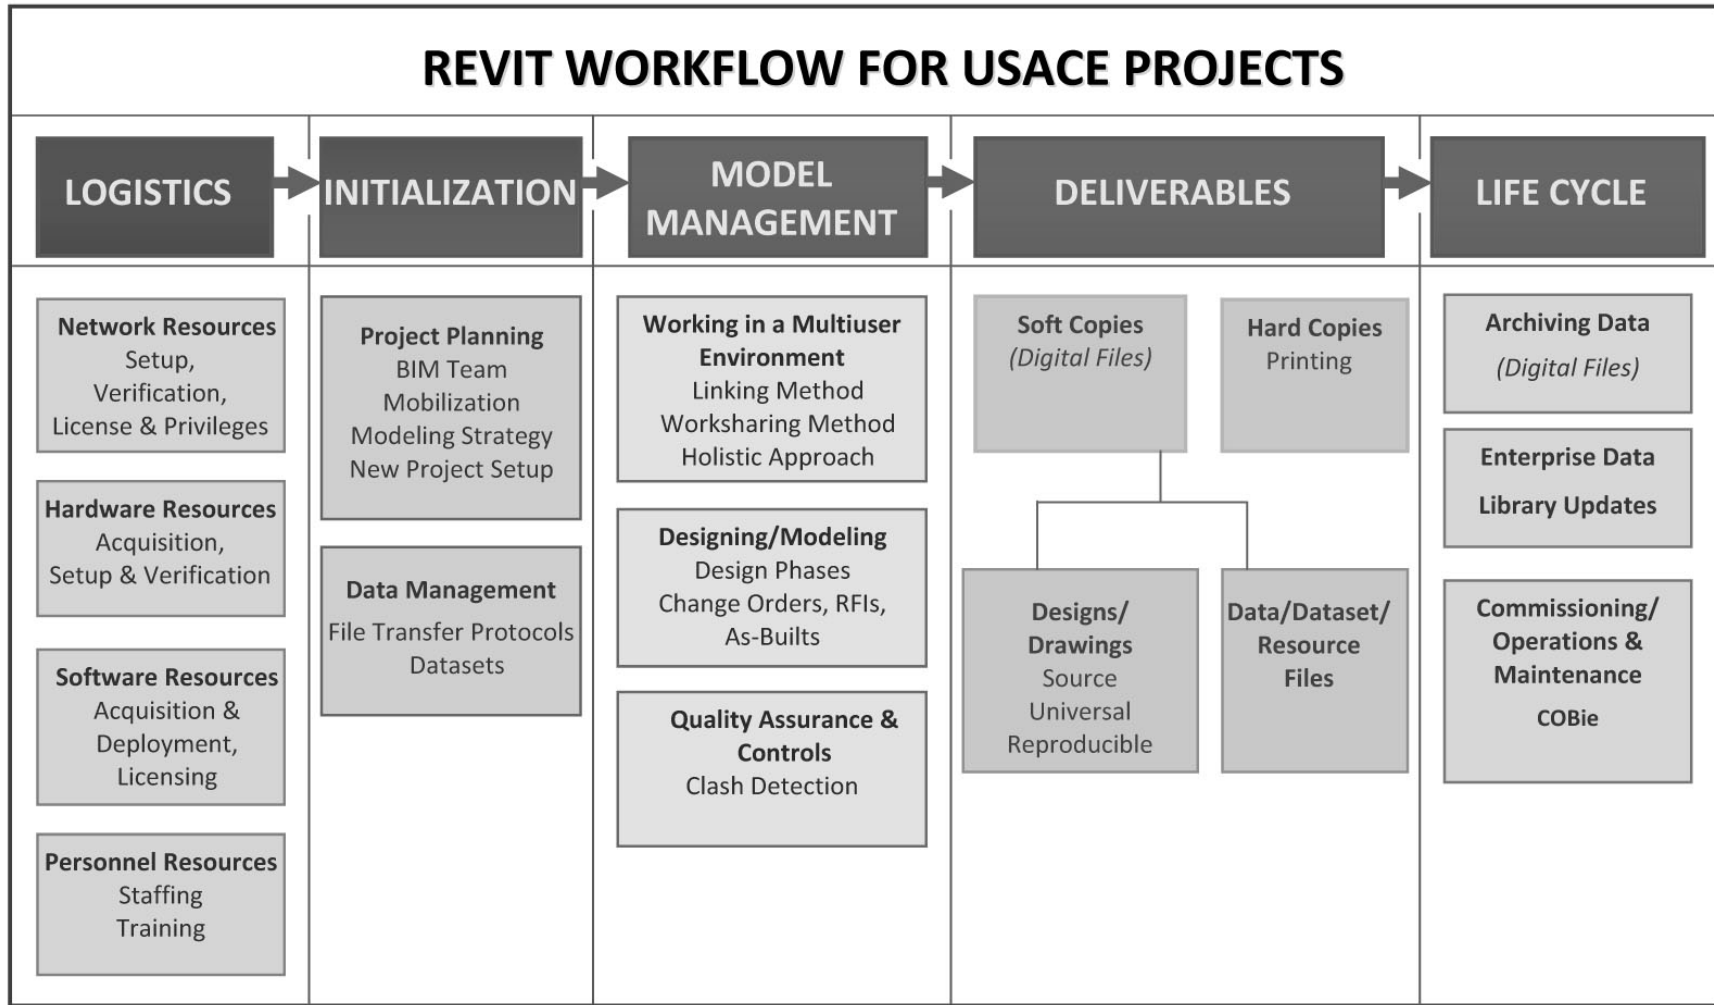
REVIT WORKFLOW FOR USACE PROJECTS

LOGISTICS

Network Resources
Setup,
Verification,
License & Privileges

Hardware Resources
Acquisition,
Setup & Verification

Software Resources
Acquisition &
Deployment,
Licensing

Personnel Resources
Staffing
Training

INITIALIZATION

Project Planning
BIM Team
Mobilization
Modeling Strategy
New Project Setup

Data Management
File Transfer Protocols
Datasets

MODEL MANAGEMENT

Working in a Multiuser Environment
Linking Method
Worksharing Method
Holistic Approach

Designing/Modeling
Design Phases
Change Orders, RFIs,
As-Builts

Quality Assurance & Controls
Clash Detection

DELIVERABLES

Soft Copies
(Digital Files)

Hard Copies
Printing

Designs/
Drawings
Source
Universal
Reproducible

Data/Dataset/
Resource
Files

LIFE CYCLE

Archiving Data
(Digital Files)

Enterprise Data
Library Updates

Commissioning/
Operations &
Maintenance
COBie